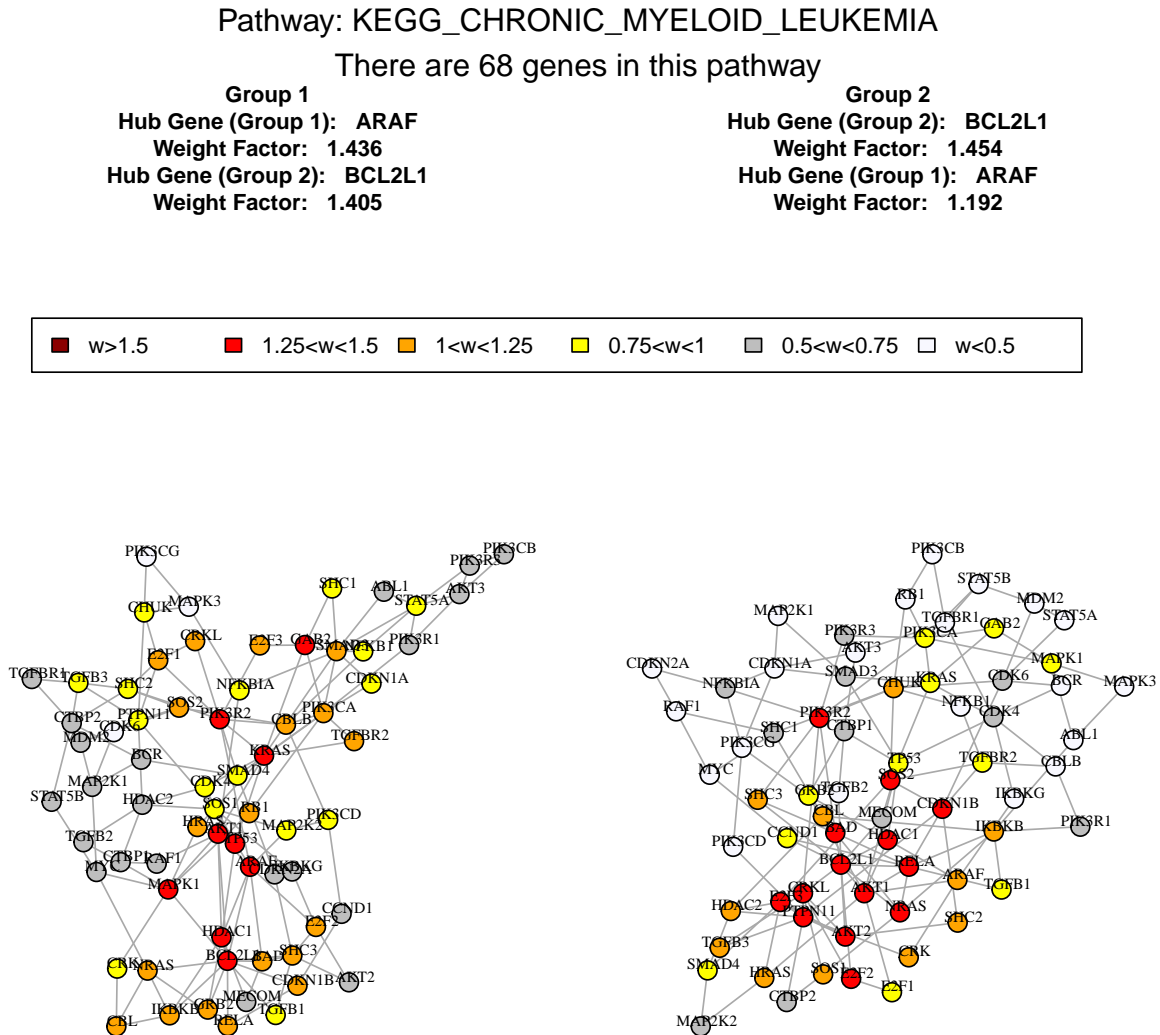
Pathway: KEGG_CHRONIC_MYELOID_LEUKEMIA

There are 68 genes in this pathway

Group 1
Hub Gene (Group 1): ARAF
Weight Factor: 1.436
Hub Gene (Group 2): BCL2L1
Weight Factor: 1.405

Group 2
Hub Gene (Group 2): BCL2L1
Weight Factor: 1.454
Hub Gene (Group 1): ARAF
Weight Factor: 1.192

w>1.5 1.25<w<1.5 1<w<1.25 0.75<w<1 0.5<w<0.75 w<0.5

PIK3CG PIK3CB PIK3R3 SHC1 ABL1 AKT3 STAT5A CHUK MAPK3 CRKL GAB2 SMAD3 NFKB1 PIK3R1 E2F3 E2F1 TGFBR1 TGFB3 SHC2 NFKBIA CDKN1A SOS2 PIK3R2 PIK3CA CTBP2 PTPN11 CDK6 CBLB MDM2 KRAS TGFBR2 BCR SMAD4 MAP2K1 CDK4 STAT5B HDAC2 SOS1 RB1 PIK3CD HRAS AKT1 MAP2K2 TP53 TGFB2 ARAF IKBKG CTBP1 CDKN2A RAF1 MYC MAPK1 CCND1 E2F2 HDAC1 SHC3 CRK NRAS BCL2L1 BAD CDKN1B AKT2 MECOM IKBKB GRB2 TGFB1 CBL RELA

PIK3CB STAT5B RB1 MDM2 MAP2K1 TGFBR1 GAB2 STAT5A PIK3R3 PIK3CA AKT3 CDKN2A CDKN1A SMAD3 MAPK1 NFKBIA CHUK KRAS CDK6 MAPK3 BCR RAF1 PIK3R2 NFKB1 CTBP1 CDK4 SHC1 ABL1 PIK3CG TP53 TGFBR2 MYC SOS2 CBLB GRB2 TGFB2 SHC3 IKBKG CBL MECOM CDKN1B PIK3R1 IKBKB CCND1 BAD PIK3CD HDAC1 BCL2L1 RELA ARAF TGFB1 CRKL AKT1 HDAC2 E2F3 NRAS PTPN11 SHC2 AKT2 TGFB3 CRK SMAD4 HRAS SOS1 E2F2 E2F1 CTBP2 MAP2K2